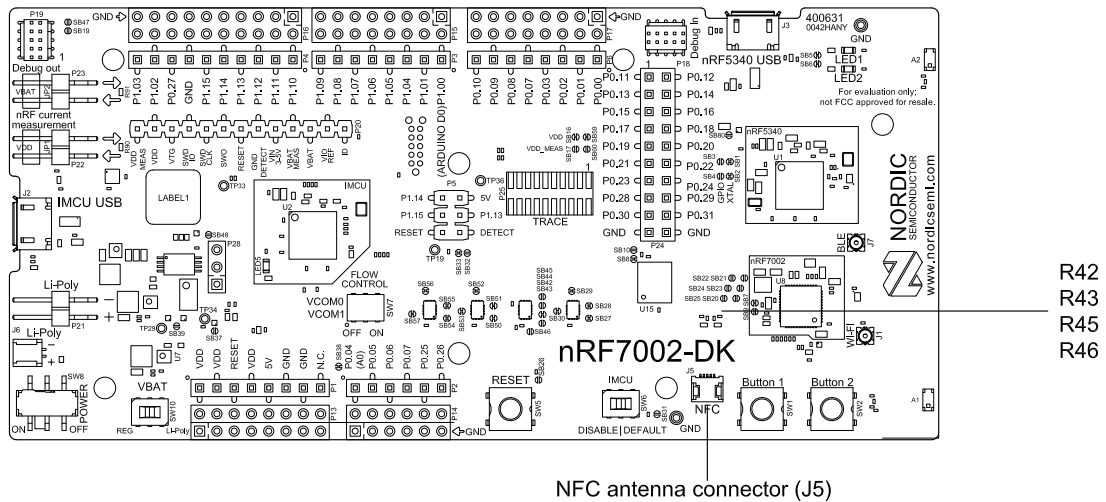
P19 SB47 SB19 GND P16 P15 GND P17 400631 0042HANY GND J3

Debug in

nRF5340 USB SB5 SB6 LED1 LED2

For evaluation only; not FCC approved for resale.

Debug out P23

VBAT

nRF current measurement

VDD P22

P1.03 P1.02 P0.27 GND P1.15 P1.14 P1.13 P1.12 P1.11 P1.10 P1.09 P1.08 P1.07 P1.06 P1.05 P1.04 P1.01 P1.00 P0.10 P0.09 P0.08 P0.07 P0.06 P0.05 P0.04 P0.03 P0.02 P0.01 P0.00

P0.11 P0.12 P0.13 P0.14 P0.15 P0.16 P0.17 P0.18 P0.20 P0.19 P0.21 P0.22 P0.23 P0.24 P0.28 P0.29 P0.30 P0.31 GND GND P24

VDD MEAS VTG SWD SEL SWD CLK SWO RESET GND DETECT VIN 3V3 VBAT MEAS VBAT VIO REF ID P20

(ARDUINO D0)

VDD VDD_MEAS SB16 SB17 SB59 SB60

nRF5340 U1 SB80 SB3 SB4 GPIO XTAL SB1 SB2

NORDIC SEMICONDUCTOR www.nordicsemi.com

J2 IMCU USB LABEL1 TP33 IMCU U2 P5 TP36 P25 TRACE

P1.14 5V P1.15 P1.13 RESET DETECT TP19

SB48 P28 LED5 SB10 SB8 SB33 SB32 BLE J7

nRF7002 SB22 SB21 SB24 SB23 SB25 SB20 U8 U15

R42
R43
R45
R46

Li-Poly P21 Li-Poly J6 TP29 SB39 TP34 SB37

FLOW CONTROL VCOM0 VCOM1 SW7 OFF ON

SB56 SB55 SB57 SB54 SB52 SB51 SB50 SB45 SB44 SB42 SB43 SB29 SB28 SB27 SB30 SB46

WI-FI J1

SW8 POWER ON OFF U7

VBAT SW10 REG Li-Poly

VDD VDD RESET VDD 5V GND GND N.C. SB38 P0.04 (A0) P0.05 P0.06 P0.07 P0.25 P0.26 P1 P13 P2 P14 GND SB26

nRF7002-DK

RESET SW5 IMCU SW6 J5 NFC SB31 GND DISABLE | DEFAULT

Button 1 SW1 Button 2 SW2 A1 A2

NFC antenna connector (J5)